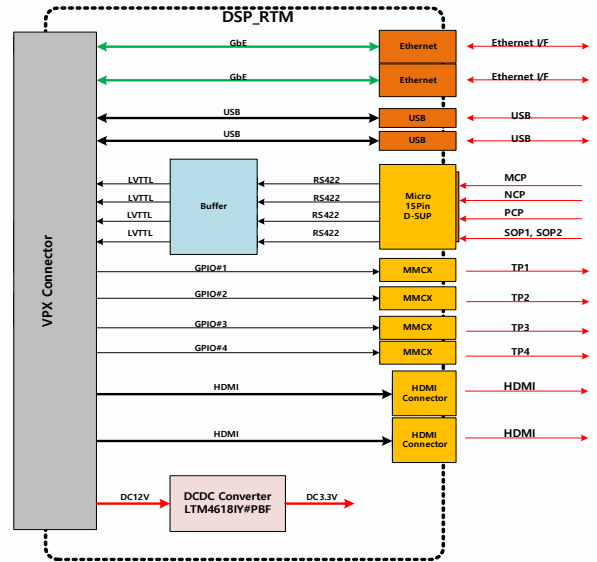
DSP_RTM

VPX Connector

GbE
Ethernet
Ethernet I/F

GbE
Ethernet
Ethernet I/F

USB
USB
USB

USB
USB
USB

LVTTL
LVTTL
LVTTL
LVTTL
Buffer
RS422
RS422
RS422
RS422
Micro 15Pin D-SUP
MCP
NCP
PCP
SOP1, SOP2

GPIO#1
MMCX
TP1

GPIO#2
MMCX
TP2

GPIO#3
MMCX
TP3

GPIO#4
MMCX
TP4

HDMI
HDMI Connector
HDMI

HDMI
HDMI Connector
HDMI

DC12V
DCDC Converter LTM4618IY#PBF
DC 3.3V